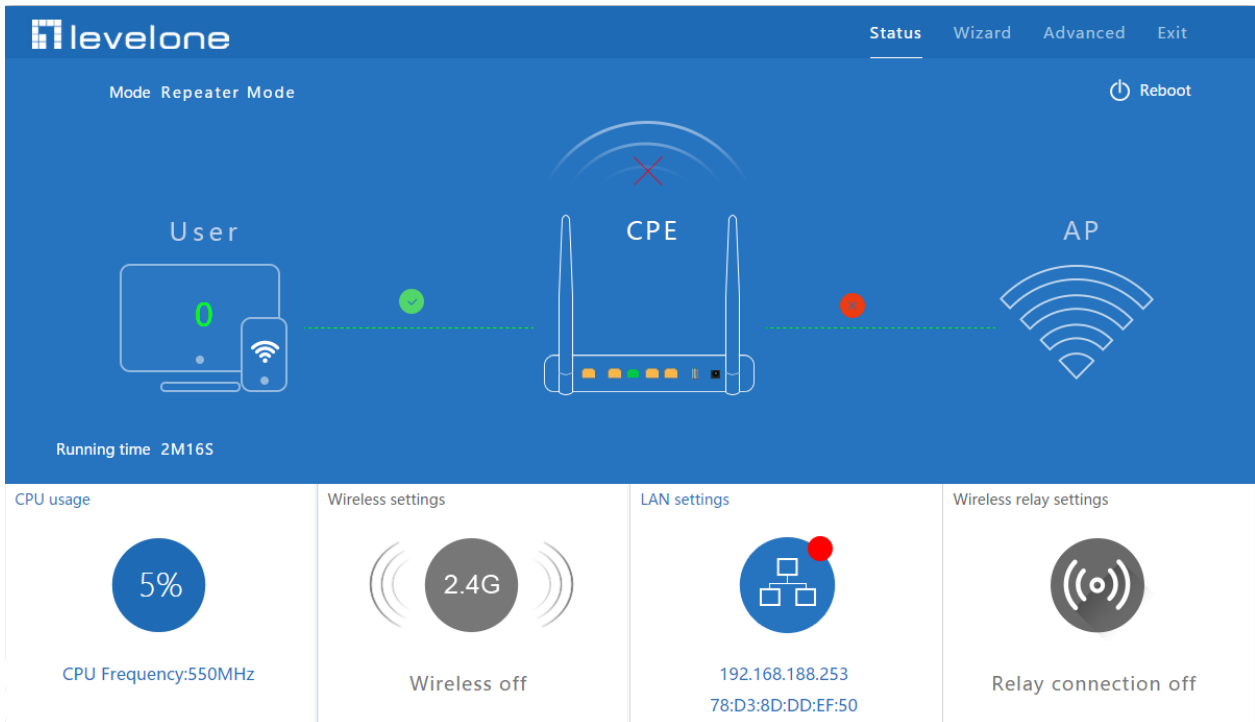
levelone

Status Wizard Advanced Exit

Mode Repeater Mode

Reboot

User

CPE

AP

0

Running time 2M16S

CPU usage

5%

CPU Frequency:550MHz

Wireless settings

2.4G

Wireless off

LAN settings

192.168.188.253

78:D3:8D:DD:EF:50

Wireless relay settings

Relay connection off